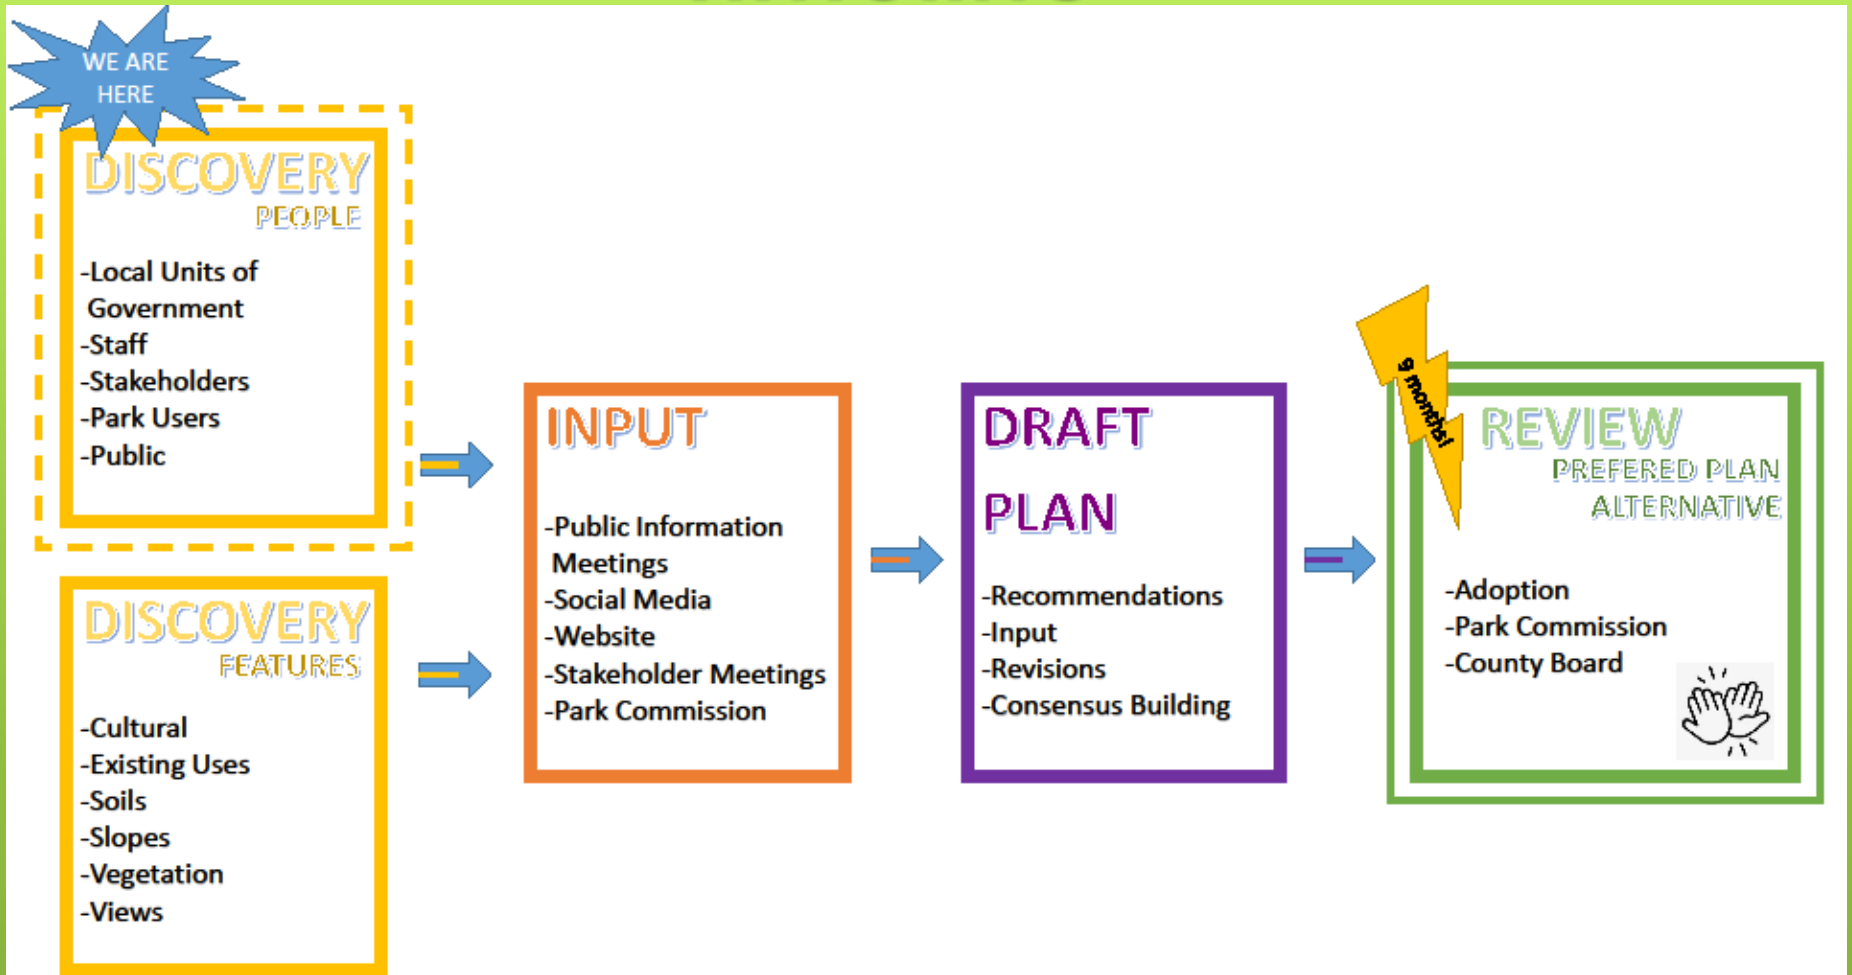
WE ARE HERE

DISCOVERY
PEOPLE

-Local Units of Government
-Staff
-Stakeholders
-Park Users
-Public

DISCOVERY
FEATURES

-Cultural
-Existing Uses
-Soils
-Slopes
-Vegetation
-Views

INPUT

-Public Information Meetings
-Social Media
-Website
-Stakeholder Meetings
-Park Commission

DRAFT
PLAN

-Recommendations
-Input
-Revisions
-Consensus Building

9 months!

REVIEW
PREFERED PLAN
ALTERNATIVE

-Adoption
-Park Commission
-County Board